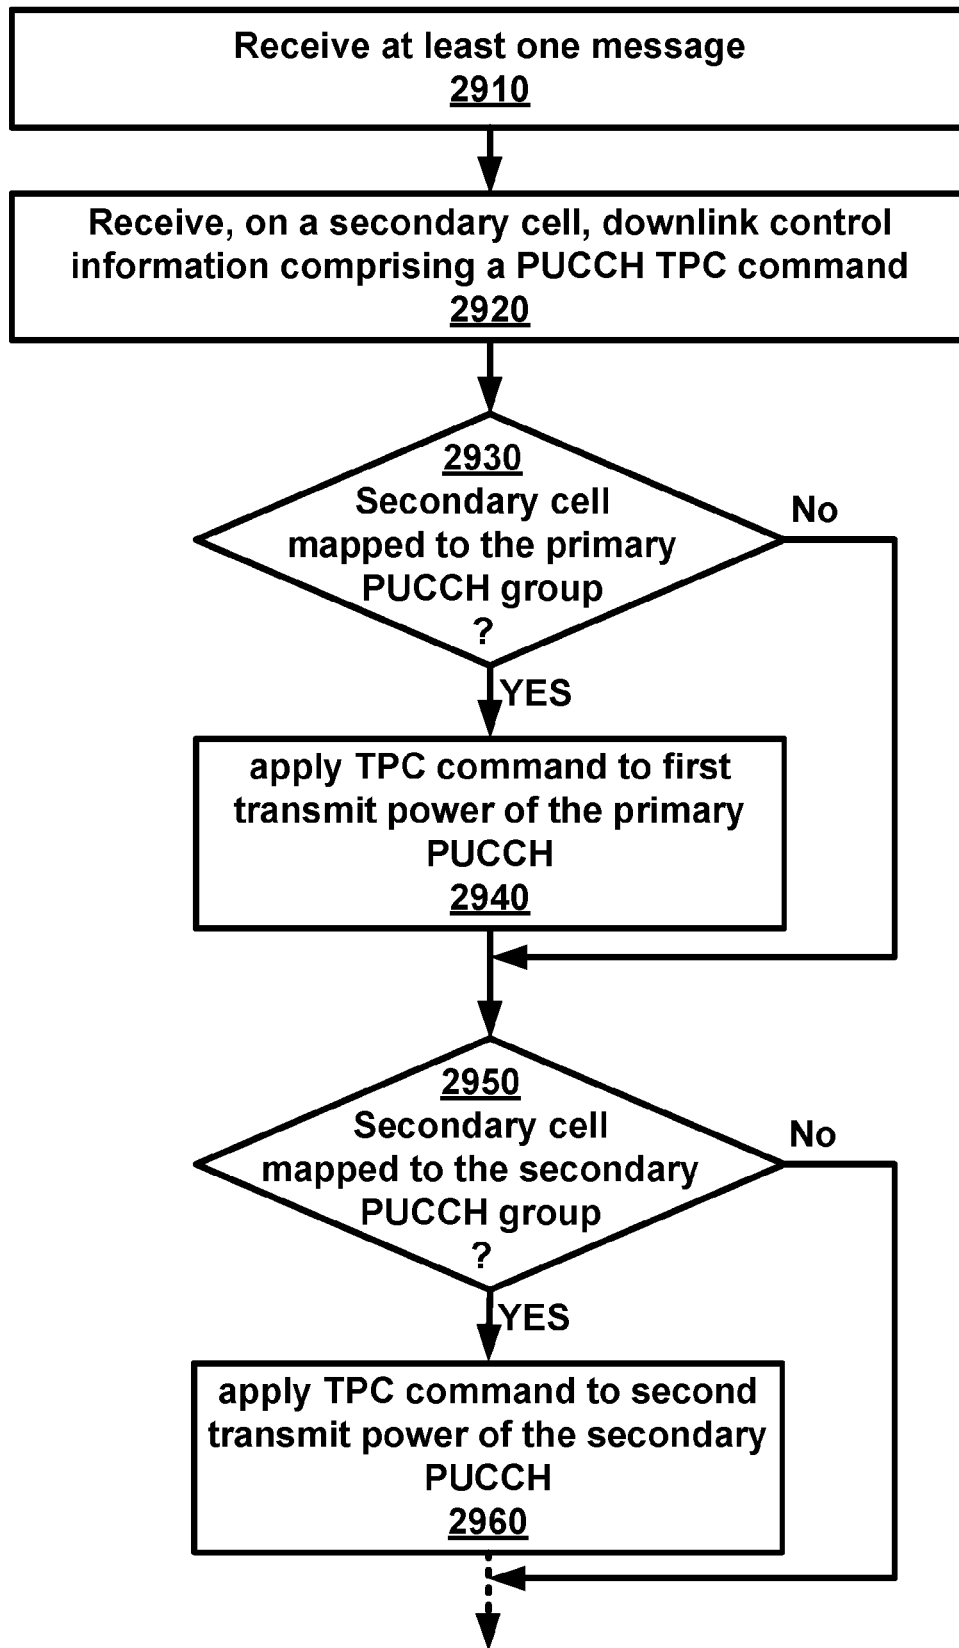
Receive at least one message
2910

Receive, on a secondary cell, downlink control information comprising a PUCCH TPC command
2920

2930
Secondary cell mapped to the primary PUCCH group
?

No

YES

apply TPC command to first transmit power of the primary PUCCH
2940

2950
Secondary cell mapped to the secondary PUCCH group
?

No

YES

apply TPC command to second transmit power of the secondary PUCCH
2960